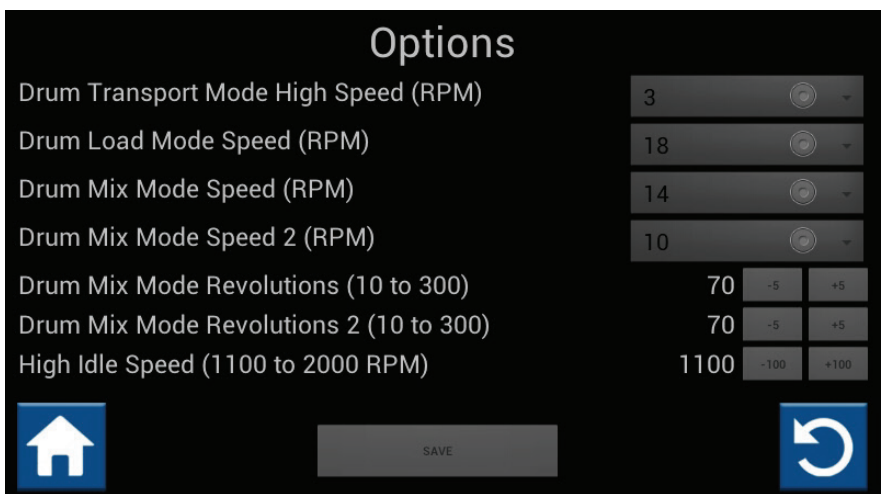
Options

Drum Transport Mode High Speed (RPM) 3

Drum Load Mode Speed (RPM) 18

Drum Mix Mode Speed (RPM) 14

Drum Mix Mode Speed 2 (RPM) 10

Drum Mix Mode Revolutions (10 to 300) 70 -5 +5

Drum Mix Mode Revolutions 2 (10 to 300) 70 -5 +5

High Idle Speed (1100 to 2000 RPM) 1100 -100 +100

SAVE